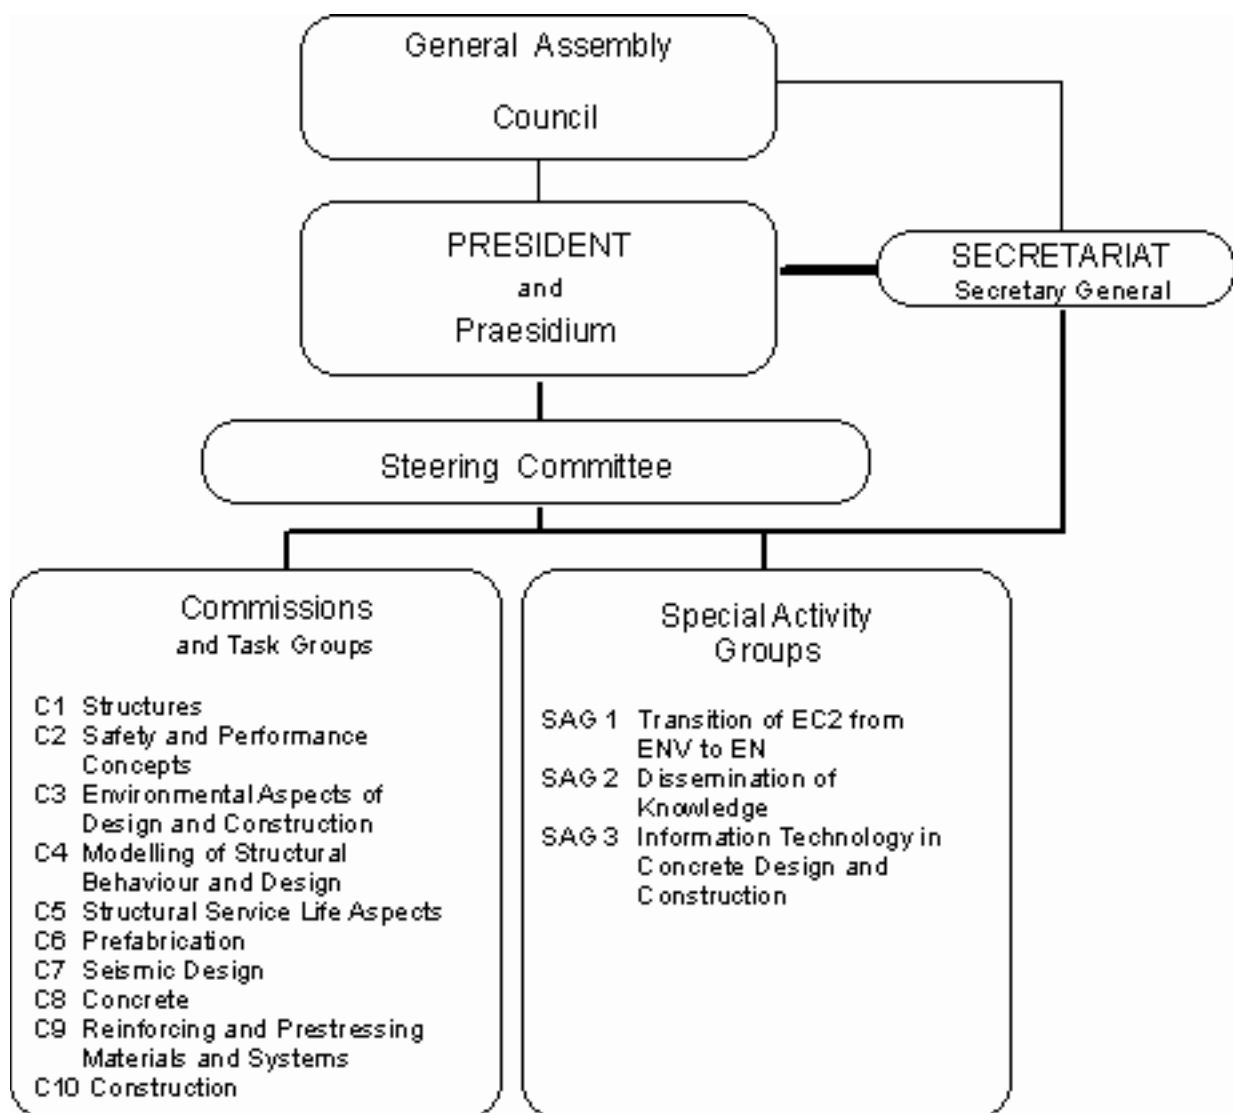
General Assembly

Council

PRESIDENT
and
Praesidium

SECRETARIAT
Secretary General

Steering Committee

Commissions
and Task Groups

C1 Structures
C2 Safety and Performance Concepts
C3 Environmental Aspects of Design and Construction
C4 Modelling of Structural Behaviour and Design
C5 Structural Service Life Aspects
C6 Prefabrication
C7 Seismic Design
C8 Concrete
C9 Reinforcing and Prestressing Materials and Systems
C10 Construction

Special Activity Groups

SAG 1 Transition of EC2 from ENV to EN
SAG 2 Dissemination of Knowledge
SAG 3 Information Technology in Concrete Design and Construction